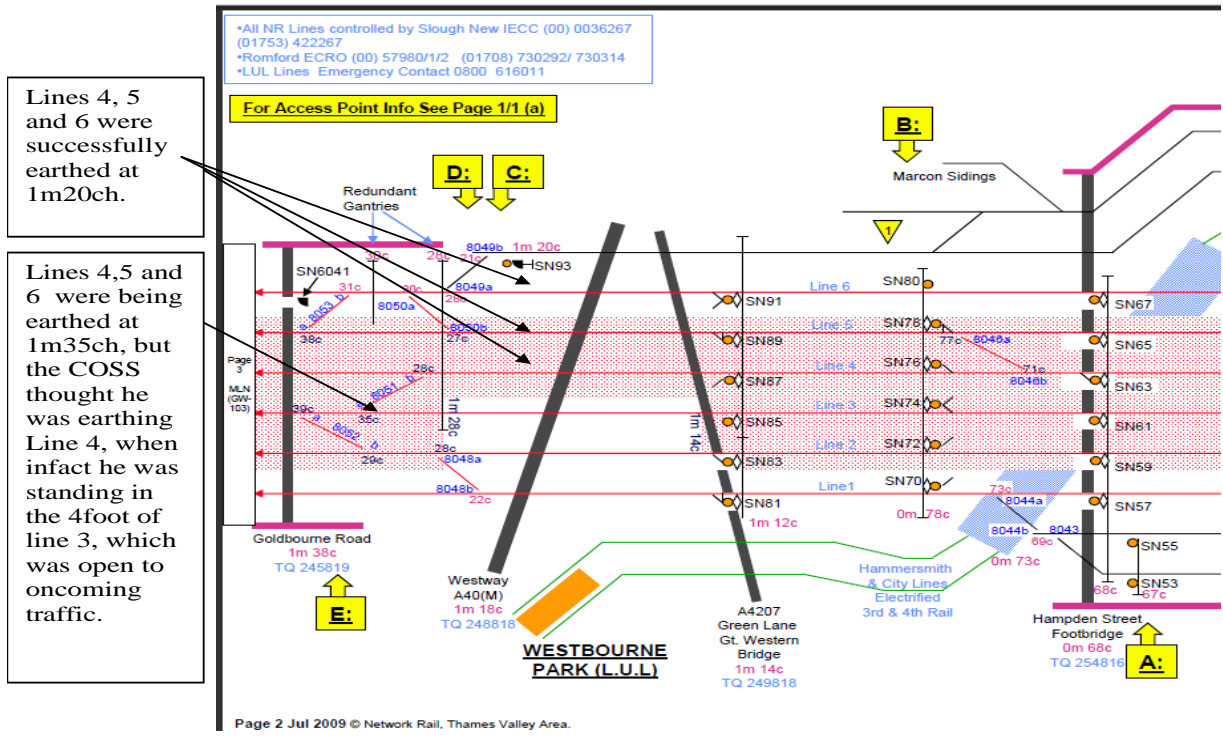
Lines 4, 5 and 6 were successfully earthed at 1m20ch.

Lines 4,5 and 6 were being earthed at 1m35ch, but the COSS thought he was earthing Line 4, when infact he was standing in the 4foot of line 3, which was open to oncoming traffic.

•All NR Lines controlled by Slough New IECC (00) 0036267 (01753) 422267
•Romford ECRO (00) 57980/1/2 (01708) 730292/ 730314
•LUL Lines Emergency Contact 0800 616011

For Access Point Info See Page 1/1 (a)

B:

Marcon Sidings

D:

C:

Redundant Gantries

1

8049b 1m 20c

39c 28c 21c

SN6041

SN93

31c

30c

8049a

28c

8053

8050a

8050b

38c

27c

Page 3 MLN (GW-103)

28c

8051

1m 28c

39c

35c

8052

28c

29c

8048a

8048b

22c

SN91

SN89

SN87

SN85

SN83

SN81

1m 14c

1m 12c

Line 6

Line 5

Line 4

Line 3

Line 2

Line1

SN80

SN78

SN76

SN74

SN72

SN70

77c

8046a

71c

8046b

0m 78c

SN67

SN65

SN63

SN61

SN59

SN57

73c

8044a

8044b

8043

69c

0m 73c

SN55

SN53

68c

67c

Hammersmith & City Lines Electrified 3rd & 4th Rail

Goldbourne Road
1m 38c
TQ 245819

E:

Westway A40(M)
1m 18c
TQ 248818

WESTBOURNE PARK (L.U.L)

A4207 Green Lane Gt. Western Bridge
1m 14c
TQ 249818

Hampden Street Footbridge
0m 68c
TQ 254816

A:

Page 2 Jul 2009 © Network Rail, Thames Valley Area.